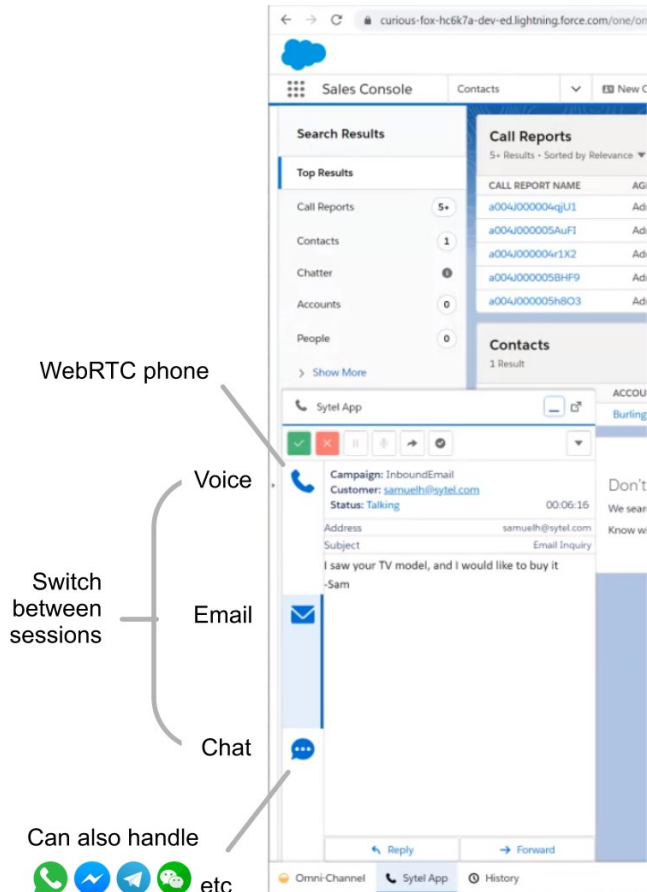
curious-fox-hc6k7a-dev-ed.lightning.force.com/one/on

Sales Console

Contacts

New C

Search Results

Top Results

Call Reports 5+

Contacts 1

Chatter

Accounts 0

People 0

> Show More

Call Reports

5+ Results • Sorted by Relevance

| CALL REPORT NAME | AG |
|---|---|
| a004J000004qjU1 | Ad |
| a004J000005AuFI | Ad |
| a004J000004r1X2 | Ad |
| a004J000005BHF9 | Ad |
| a004J000005h8O3 | Ad |

Contacts

1 Result

ACCOU

Burling

Don't

We sear

Know w

WebRTC phone

Sytel App

Voice

Campaign: InboundEmail

Customer: samuelh@sytel.com

Status: Talking 00:06:16

Address samuelh@sytel.com

Subject Email Inquiry

I saw your TV model, and I would like to buy it

-Sam

Switch between sessions

Email

Chat

Reply

Forward

Can also handle

etc

Omni-Channel

Sytel App

History